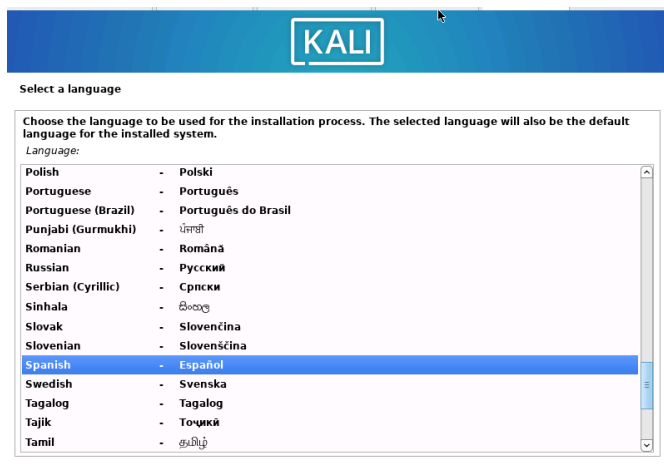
KALI

Select a language

Choose the language to be used for the installation process. The selected language will also be the default language for the installed system.

Language:

| | | |
|---|---|---|
| Polish | - | Polski |
| Portuguese | - | Português |
| Portuguese (Brazil) | - | Português do Brasil |
| Punjabi (Gurmukhi) | - | ਪੰਜਾਬੀ |
| Romanian | - | Română |
| Russian | - | Русский |
| Serbian (Cyrillic) | - | Српски |
| Sinhala | - | සිංහල |
| Slovak | - | Slovenčina |
| Slovenian | - | Slovenščina |
| Spanish | - | Español |
| Swedish | - | Svenska |
| Tagalog | - | Tagalog |
| Tajik | - | Тоҷикӣ |
| Tamil | - | தமிழ் |